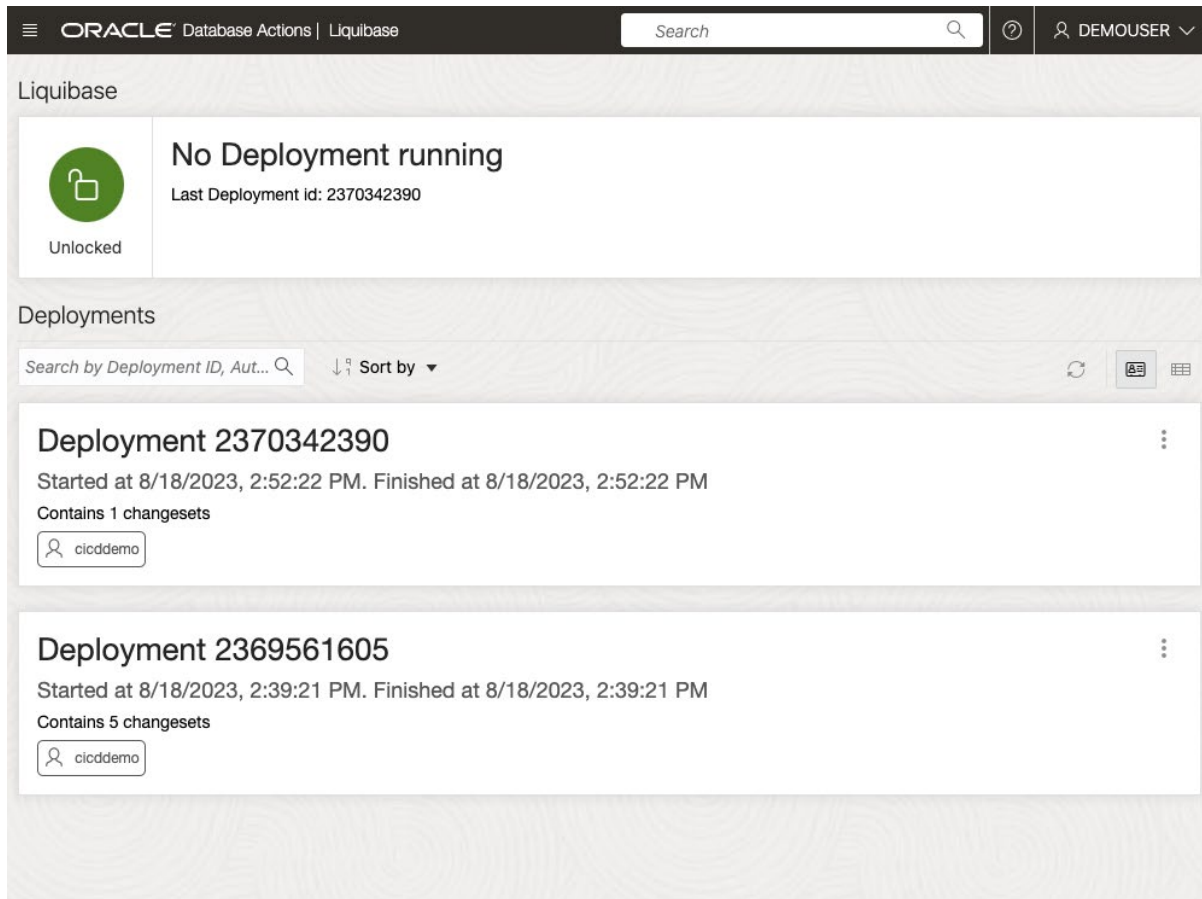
ORACLE Database Actions | Liquibase

Search

DEMOUSER

Liquibase

No Deployment running

Last Deployment id: 2370342390

Unlocked

Deployments

Search by Deployment ID, Aut...

Sort by

Deployment 2370342390

Started at 8/18/2023, 2:52:22 PM. Finished at 8/18/2023, 2:52:22 PM

Contains 1 changesets

cicddemo

Deployment 2369561605

Started at 8/18/2023, 2:39:21 PM. Finished at 8/18/2023, 2:39:21 PM

Contains 5 changesets

cicddemo